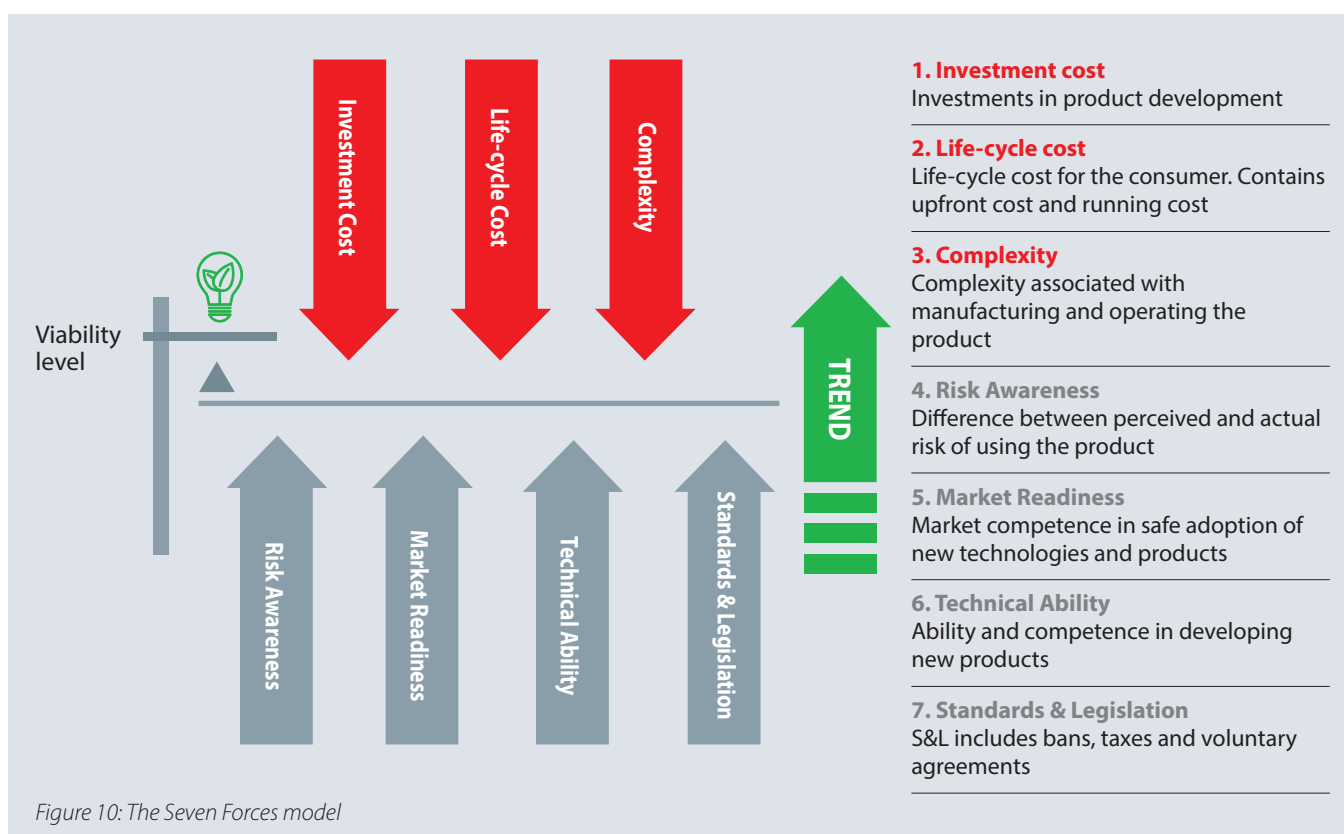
Investment Cost

Life-cycle Cost

Complexity

Viability level

TREND

Risk Awareness

Market Readiness

Technical Ability

Standards & Legislation

1. Investment cost
Investments in product development

2. Life-cycle cost
Life-cycle cost for the consumer. Contains upfront cost and running cost

3. Complexity
Complexity associated with manufacturing and operating the product

4. Risk Awareness
Difference between perceived and actual risk of using the product

5. Market Readiness
Market competence in safe adoption of new technologies and products

6. Technical Ability
Ability and competence in developing new products

7. Standards & Legislation
S&L includes bans, taxes and voluntary agreements

Figure 10: The Seven Forces model